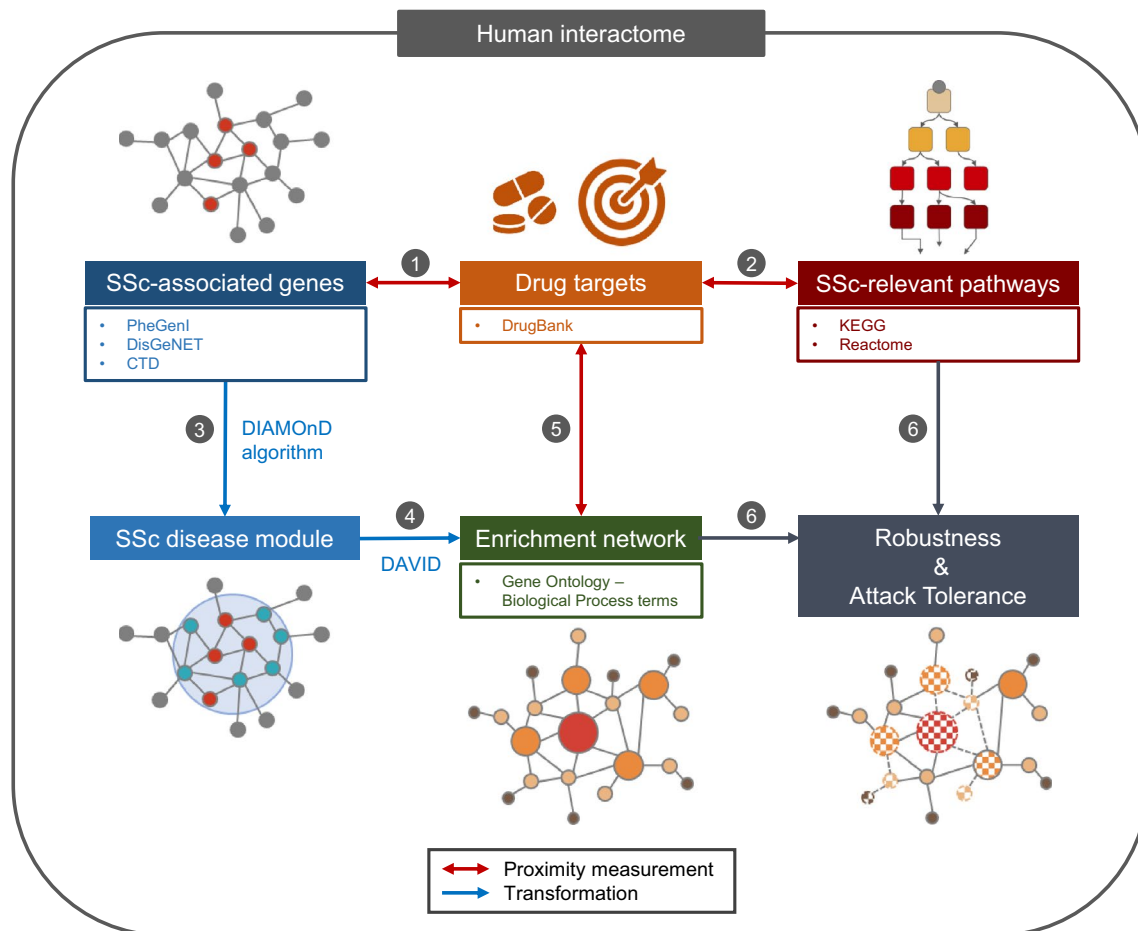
Human interactome

1

2

SSc-associated genes

- PheGenI
- DisGeNET
- CTD

Drug targets

- DrugBank

SSc-relevant pathways

- KEGG
- Reactome

3

DIAMOnD algorithm

5

6

SSc disease module

4

DAVID

Enrichment network

- Gene Ontology – Biological Process terms

6

Robustness & Attack Tolerance

Proximity measurement

Transformation